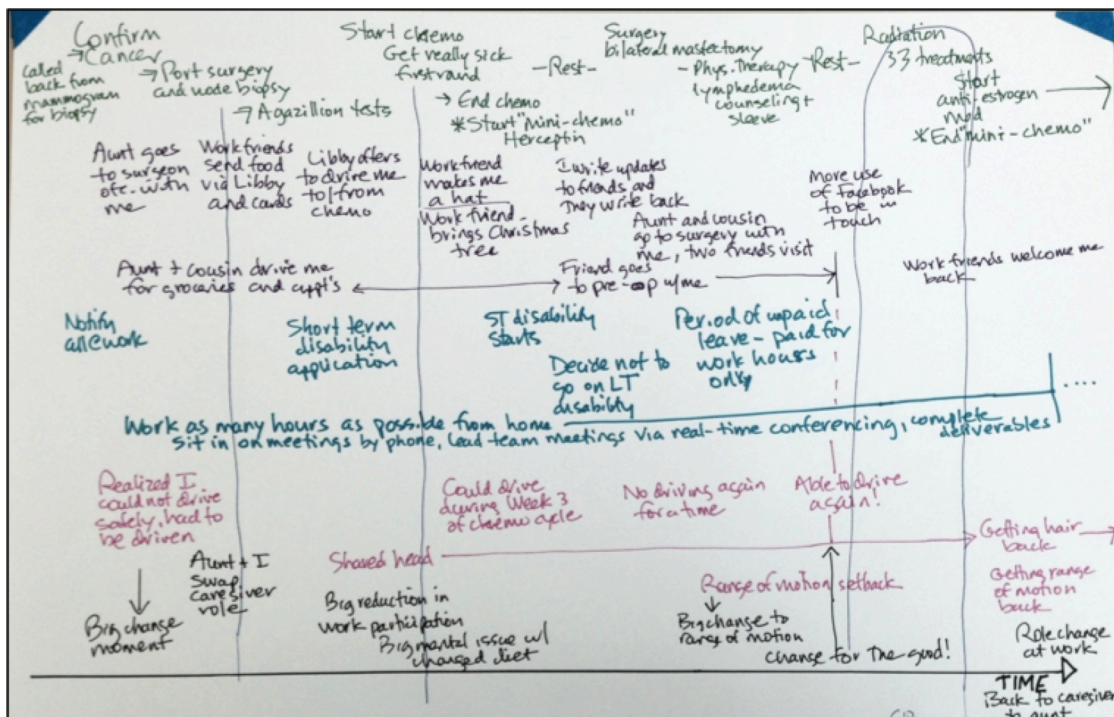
Confirm Cancer
Called back from mammogram for biopsy
Port surgery and node biopsy
A gazillion tests

Start chemo
Get really sick first round
End chemo
*Start "mini-chemo" Herceptin

-Rest-

Surgery bilateral mastectomy
- Phys. Therapy lymphedema counseling + sleeve

-Rest-

Radiation 33 treatments
Start anti-estrogen med
*End mini-chemo"

Aunt goes to surgeon ofc. with me
Work friends send food via Libby and cards
Libby offers to drive me to/from chemo
Work friend makes me a hat
Work friend brings Christmas tree
I write updates to friends and they write back
Aunt and cousin go to surgery with me, two friends visit
More use of Facebook to be in touch

Aunt + cousin drive me for groceries and appt's
Friend goes to pre-op w/me
Work friends welcome me back

Notify all work
Short term disability application
ST disability starts
Decide not to go on LT disability
Period of unpaid leave - paid for work hours only

Work as many hours as possible from home
sit in on meetings by phone, lead team meetings via real-time conferencing, complete deliverables

Realized I could not drive safely, had to be driven
Could drive during Week 3 of chemo cycle
No driving again for a time
Able to drive again!

Shaved head
Getting hair back
Getting range of motion back

Aunt + I swap caregiver role
Big change moment
Big reduction in work participation
Big mental issue w/ changed diet
Range of motion setback
Big change to range of motion
Change for the good!
Role change at work

TIME
Back to caregiver to aunt